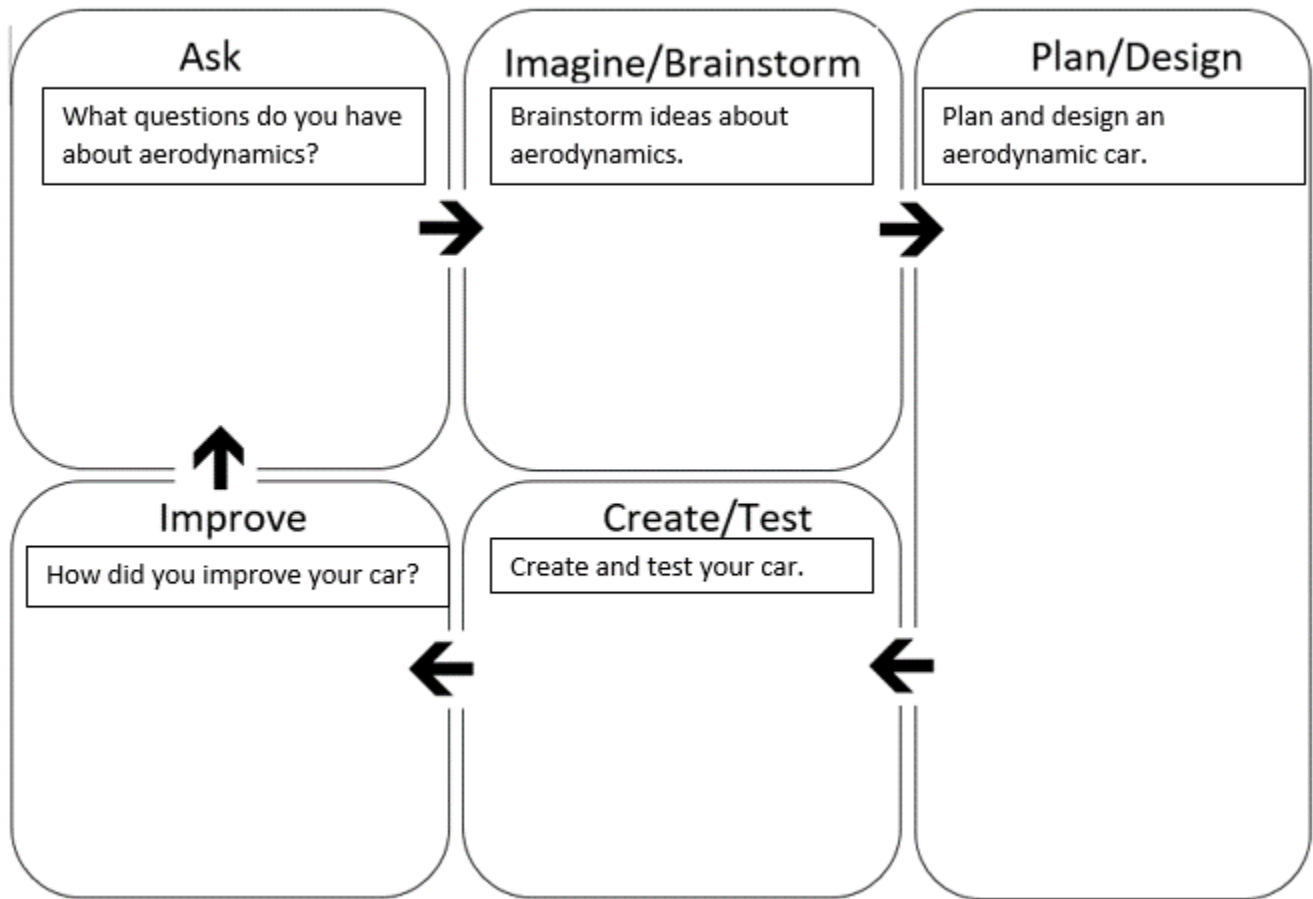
Ask
What questions do you have about aerodynamics?

Imagine/Brainstorm
Brainstorm ideas about aerodynamics.

Plan/Design
Plan and design an aerodynamic car.

Improve
How did you improve your car?

Create/Test
Create and test your car.